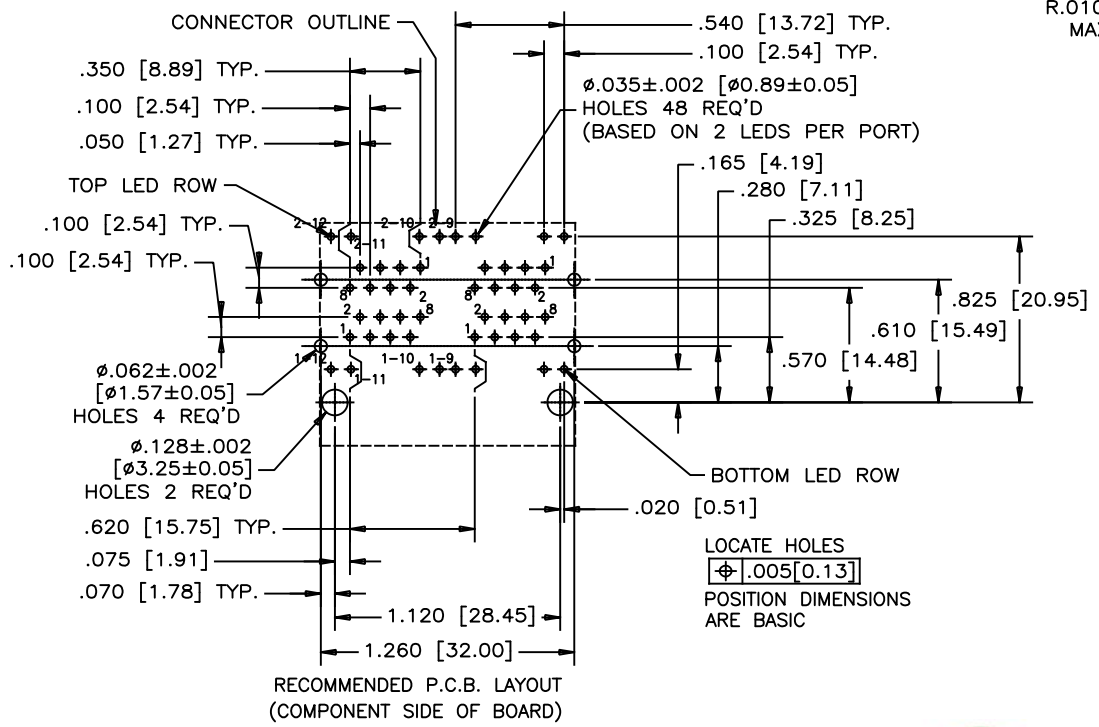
R.010
MAX

CONNECTOR OUTLINE

.540 [13.72] TYP.

.100 [2.54] TYP.

.350 [8.89] TYP.

.100 [2.54] TYP.

.050 [1.27] TYP.

$\varnothing$.035±.002 [$\varnothing$0.89±0.05]
HOLES 48 REQ'D
(BASED ON 2 LEDS PER PORT)

TOP LED ROW

.165 [4.19]

.280 [7.11]

.325 [8.25]

.100 [2.54] TYP.

.100 [2.54] TYP.

2-12 2-11 2-10 2-9

1 1

8 2 8 2

2 8 2 8

1 1

.825 [20.95]

.610 [15.49]

.570 [14.48]

1-12 1-11 1-10 1-9

$\varnothing$.062±.002
[$\varnothing$1.57±0.05]
HOLES 4 REQ'D

$\varnothing$.128±.002
[$\varnothing$3.25±0.05]
HOLES 2 REQ'D

BOTTOM LED ROW

.020 [0.51]

.620 [15.75] TYP.

.075 [1.91]

.070 [1.78] TYP.

LOCATE HOLES
$\oplus$ .005[0.13]
POSITION DIMENSIONS
ARE BASIC

1.120 [28.45]

1.260 [32.00]

RECOMMENDED P.C.B. LAYOUT
(COMPONENT SIDE OF BOARD)